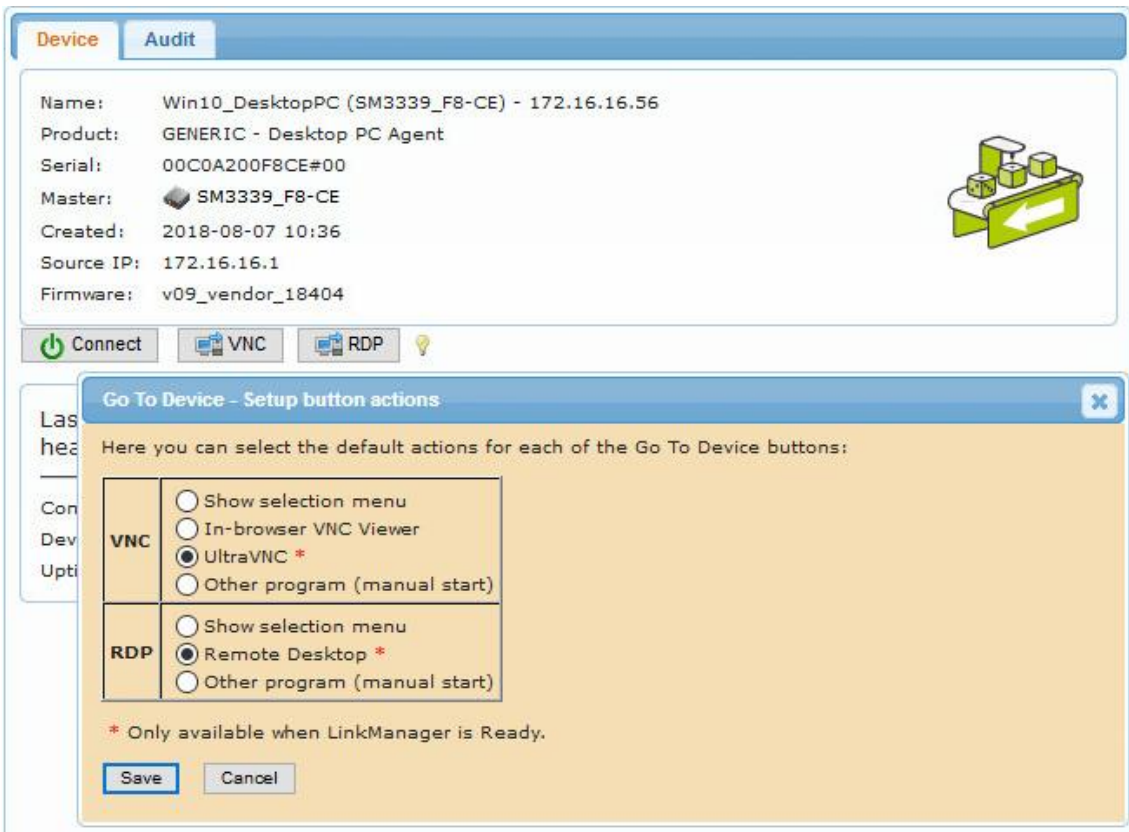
Device Audit

Name: Win10_DesktopPC (SM3339_F8-CE) - 172.16.16.56
Product: GENERIC - Desktop PC Agent
Serial: 00C0A200F8CE#00
Master: SM3339_F8-CE
Created: 2018-08-07 10:36
Source IP: 172.16.16.1
Firmware: v09_vendor_18404

Connect VNC RDP

Las
hea
Con
Dev
Upti

Go To Device - Setup button actions

Here you can select the default actions for each of the Go To Device buttons:

| | |
|---|---|
| VNC | Show selection menu<br>In-browser VNC Viewer<br>UltraVNC *<br>Other program (manual start) |
| RDP | Show selection menu<br>Remote Desktop *<br>Other program (manual start) |

* Only available when LinkManager is Ready.

Save Cancel